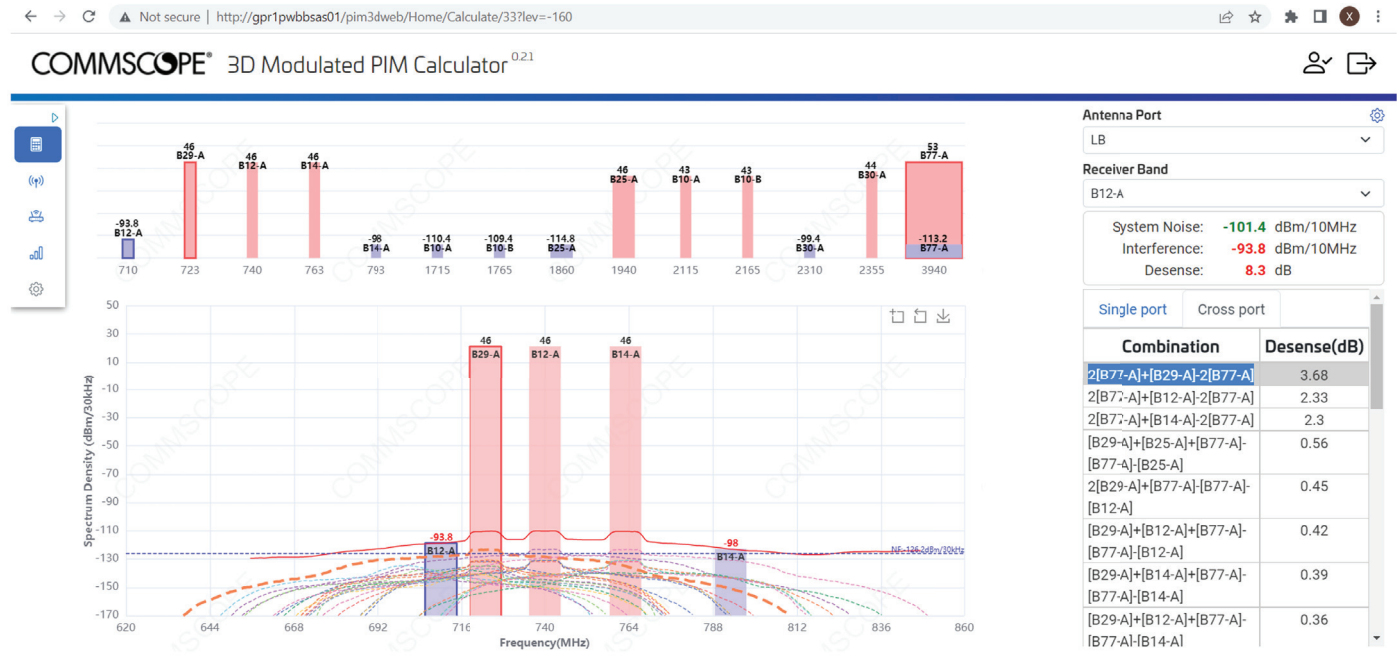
Not secure | http://gpr1pwbbsas01/pim3dweb/Home/Calculate/33?lev=-160

COMMSCOPE® 3D Modulated PIM Calculator 0.21

| 46 B29-A | 46 B12-A | 46 B14-A | 46 B25-A | 43 B10-A | 43 B10-B | 44 B30-A | 53 B77-A |
|---|---|---|---|---|---|---|---|

-93.8 B12-A, -98 B14-A, -110.4 B10-A, -109.4 B10-B, -114.8 B25-A, -99.4 B30-A, -113.2 B77-A

710 723 740 763 793 1715 1765 1860 1940 2115 2165 2310 2355 3940

50 30 10 -10 -30 -50 -70 -90 -110 -130 -150 -170

Spectrum Density (dBm/30kHz)

46 B29-A 46 B12-A 46 B14-A

-93.8 B12-A -98 B14-A

NF=-126.2dBm/30kHz

620 644 668 692 716 740 764 788 812 836 860

Frequency(MHz)

COMMSCOPE

Antenna Port
LB
Receiver Band
B12-A

System Noise: -101.4 dBm/10MHz
Interference: -93.8 dBm/10MHz
Densense: 8.3 dB

Single port | Cross port

| Combination | Densense(dB) |
|---|---|
| 2[B77-A]+[B29-A]-2[B77-A] | 3.68 |
| 2[B77-A]+[B12-A]-2[B77-A] | 2.33 |
| 2[B77-A]+[B14-A]-2[B77-A] | 2.3 |
| [B29-A]+[B25-A]+[B77-A]-[B77-A]-[B25-A] | 0.56 |
| 2[B29-A]+[B77-A]-[B77-A]-[B12-A] | 0.45 |
| [B29-A]+[B12-A]+[B77-A]-[B77-A]-[B12-A] | 0.42 |
| [B29-A]+[B14-A]+[B77-A]-[B77-A]-[B14-A] | 0.39 |
| [B29-A]+[B12-A]+[B77-A]-[B77-A]-[B14-A] | 0.36 |